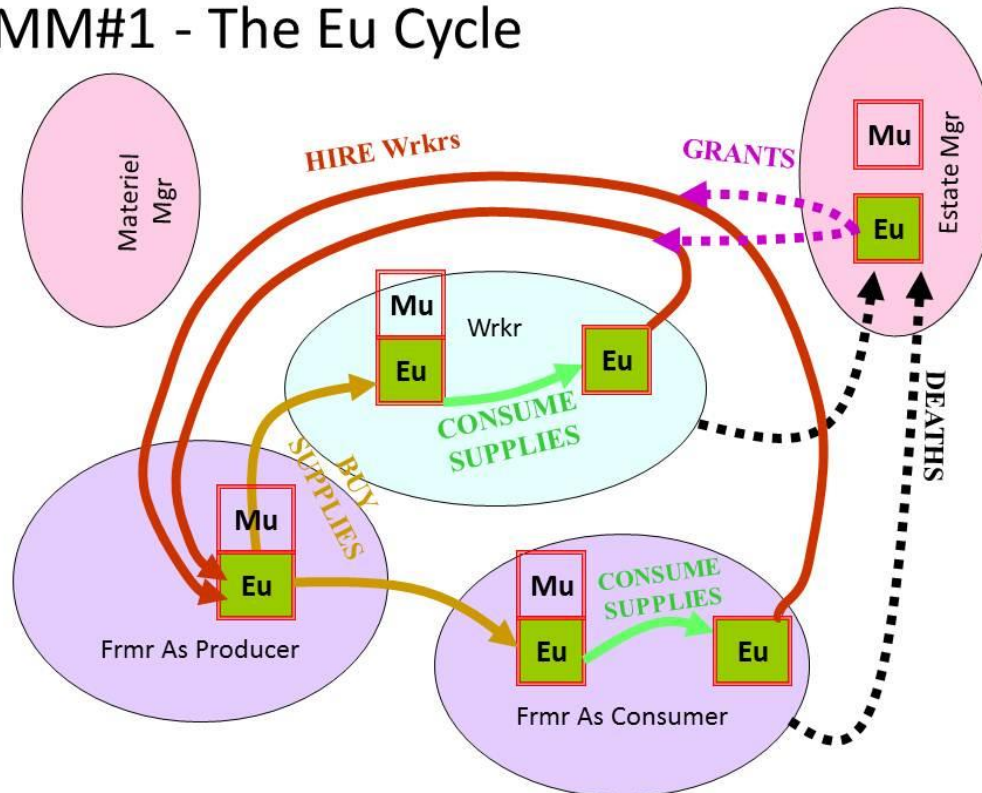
MM#1 - The Eu Cycle

Materiel Mgr

HIRE Wrkrs

GRANTS

Mu

Eu

Estate Mgr

Mu

Eu

Wrkr

Eu

CONSUME SUPPLIES

BUY SUPPLIES

DEATHS

Mu

Eu

Frmr As Producer

Mu

Eu

CONSUME SUPPLIES

Eu

Frmr As Consumer